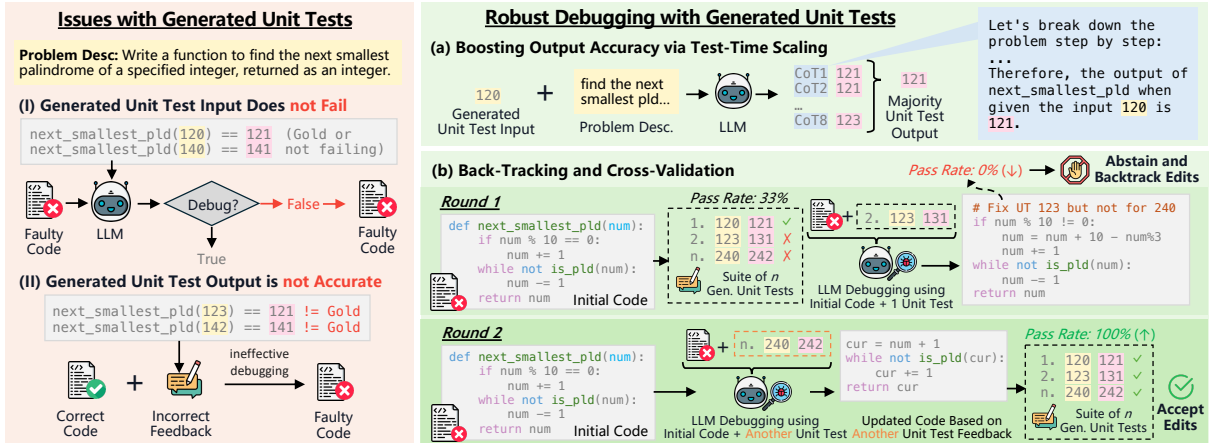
Issues with Generated Unit Tests

Problem Desc: Write a function to find the next smallest palindrome of a specified integer, returned as an integer.

(I) Generated Unit Test Input Does not Fail

next_smallest_pld(120) == 121 (Gold or
next_smallest_pld(140) == 141 not failing)

Faulty Code
LLM
Debug?
False
Faulty Code
True

(II) Generated Unit Test Output is not Accurate

next_smallest_pld(123) == 121 != Gold
next_smallest_pld(142) == 141 != Gold

Correct Code
+
Incorrect Feedback
ineffective debugging
Faulty Code

Robust Debugging with Generated Unit Tests

(a) Boosting Output Accuracy via Test-Time Scaling

120
Generated Unit Test Input
+
find the next smallest pld...
Problem Desc.
LLM
CoT1 121
CoT2 121
...
CoT8 123
121
Majority Unit Test Output

Let's break down the problem step by step:
...
Therefore, the output of next_smallest_pld when given the input 120 is 121.

(b) Back-Tracking and Cross-Validation

Pass Rate: 0% (↓)
Abstain and Backtrack Edits

Round 1

def next_smallest_pld(num):
    if num % 10 == 0:
        num += 1
    while not is_pld(num):
        num -= 1
    return num
Initial Code

Pass Rate: 33%
1. 120 121 ✓
2. 123 131 ✗
n. 240 242 ✗
Suite of n Gen. Unit Tests

+ 2. 123 131
LLM Debugging using Initial Code + 1 Unit Test

# Fix UT 123 but not for 240
if num % 10 != 0:
    num = num + 10 - num%3
    num += 1
while not is_pld(num):
    num -= 1
return num

Round 2

def next_smallest_pld(num):
    if num % 10 == 0:
        num += 1
    while not is_pld(num):
        num -= 1
    return num
Initial Code

+ n. 240 242
LLM Debugging using Initial Code + Another Unit Test

cur = num + 1
while not is_pld(cur):
    cur += 1
return cur
Updated Code Based on Another Unit Test Feedback

Pass Rate: 100% (↑)
1. 120 121 ✓
2. 123 131 ✓
n. 240 242 ✓
Suite of n Gen. Unit Tests

Accept Edits